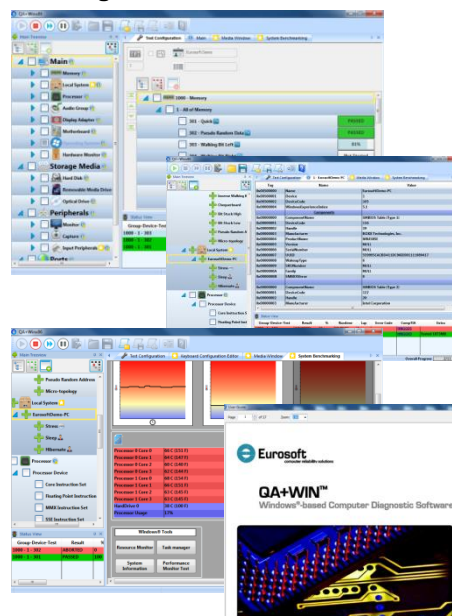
QA+Win32

Main
Memory
Local System
Processor
Audio Group
Display Adapter
Motherboard
Hardware Monitor
Hard Disk
Removable Media Drive
Optical Drive
Storage Media
Peripherals
Monitor
Capture
Input Peripherals

Test Configuration
Main
Media Window
System Benchmarking

1000 - Memory
1 - All of Memory
302 - Quick
303 - Pseudo Random Data
304 - Walking Bit Left
PASSED
PASSED
31%

Status View
Group Device-Test
1000 - 1 - 302
1000 - 1 - 303

Local System
EurosoftDemo-PC
Stress
Sleep
Hibernate
Processor
Processor Device

Test Configuration
Keyboard Configuration Editor
Media Window
System Benchmarking

Pseudo Random Address
Micro-topology
Local System
EurosoftDemo-PC
Stress
Sleep
Hibernate
Processor
Processor Device
Core Instruction Set
Floating Point Instruction
MMX Instruction Set
SSE Instruction Set

Status View
Group Device-Test
Result
2000 - 1 - 302
ABORTED
2000 - 1 - 301
PASSED

Windows® Tools
Resource Monitor
Task manager
System Information
Performance Monitor Test

Eurosoft
computer reliability solutions
QA+WIN™
Windows®-based Computer Diagnostic Software